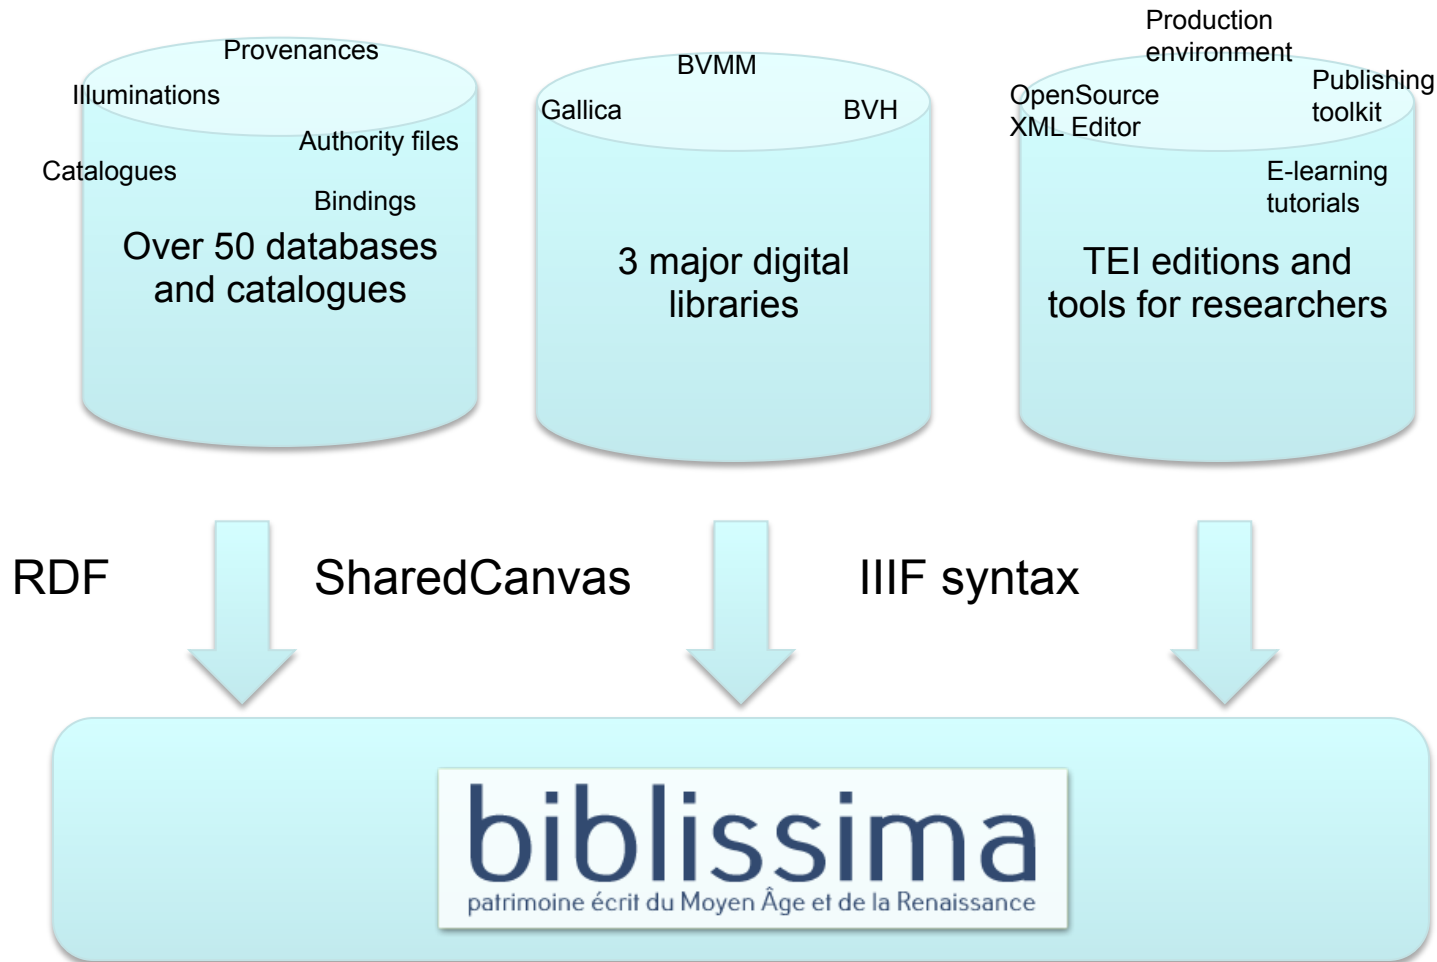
Provenances
Illuminations
Authority files
Catalogues
Bindings
Over 50 databases and catalogues

BVMM
Gallica
BVH
3 major digital libraries

Production environment
OpenSource XML Editor
Publishing toolkit
E-learning tutorials
TEI editions and tools for researchers

RDF
SharedCanvas
IIIF syntax

biblissima
patrimoine écrit du Moyen Âge et de la Renaissance